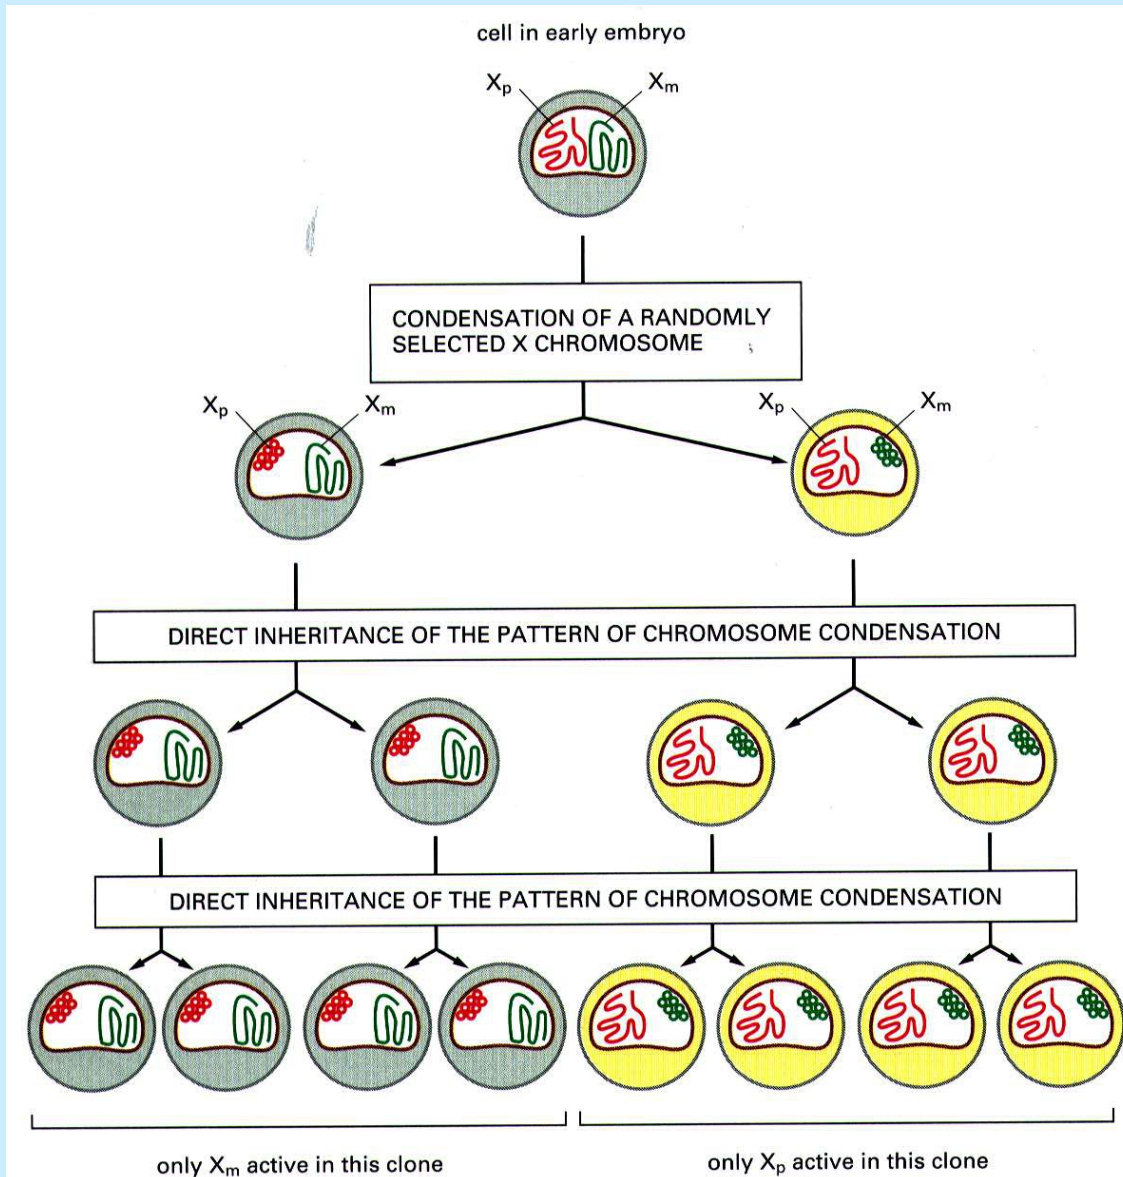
cell in early embryo

$X_p$

$X_m$

CONDENSATION OF A RANDOMLY SELECTED X CHROMOSOME

$X_p$

$X_m$

$X_p$

$X_m$

DIRECT INHERITANCE OF THE PATTERN OF CHROMOSOME CONDENSATION

DIRECT INHERITANCE OF THE PATTERN OF CHROMOSOME CONDENSATION

only $X_m$ active in this clone

only $X_p$ active in this clone